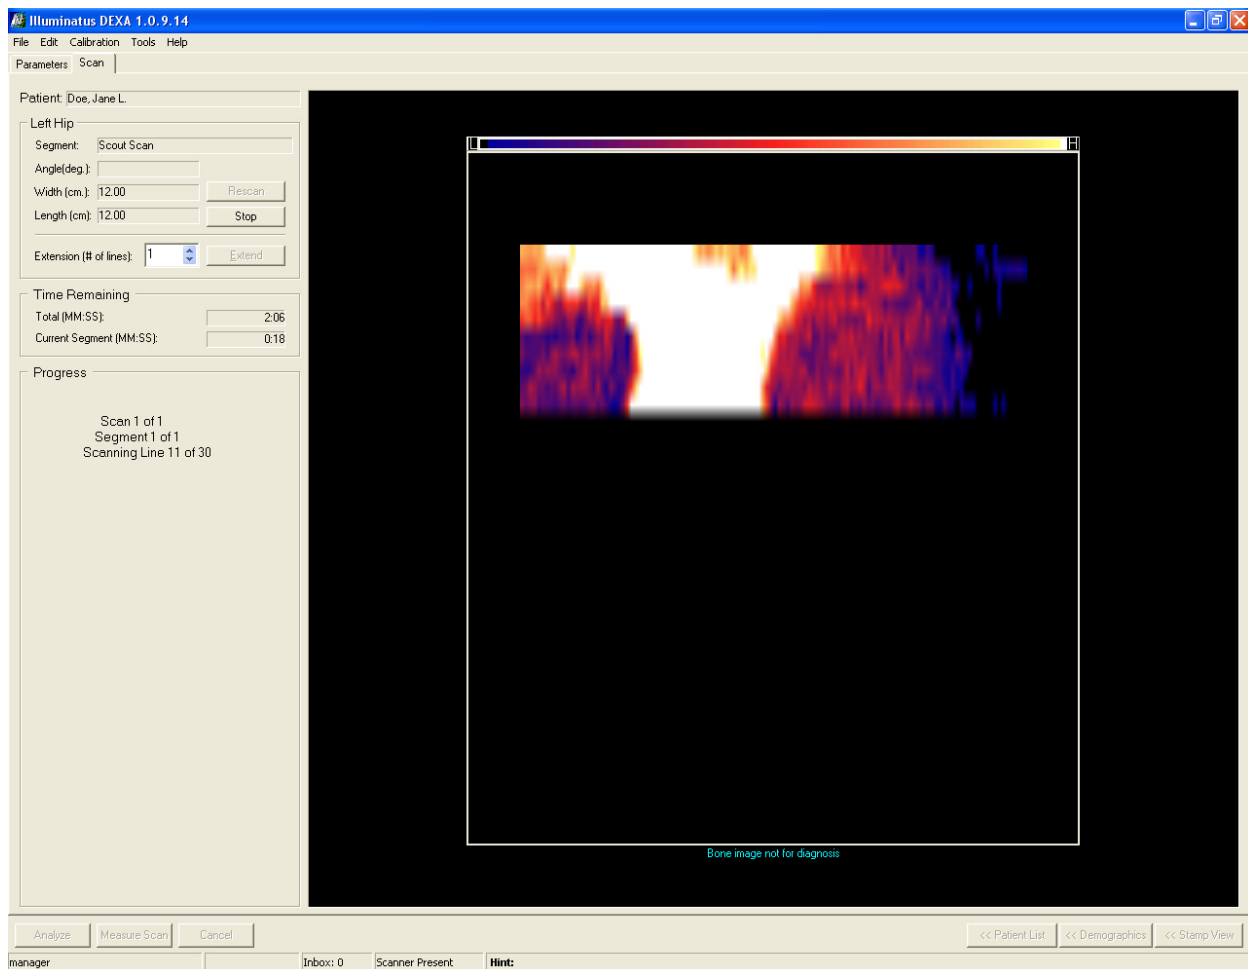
Illuminatus DEXA 1.0.9.14

File Edit Calibration Tools Help

Parameters Scan

Patient: Doe, Jane L.

Left Hip

Segment: Scout Scan

Angle(deg.):

Width (cm.): 12.00 Rescan

Length (cm): 12.00 Stop

Extension (# of lines): 1 Extend

Time Remaining

Total (MM:SS): 2:06

Current Segment (MM:SS): 0:18

Progress

Scan 1 of 1
Segment 1 of 1
Scanning Line 11 of 30

L H

Bone image not for diagnosis

Analyze Measure Scan Cancel

<< Patient List << Demographics << Stamp View

manager Inbox: 0 Scanner Present Hint: